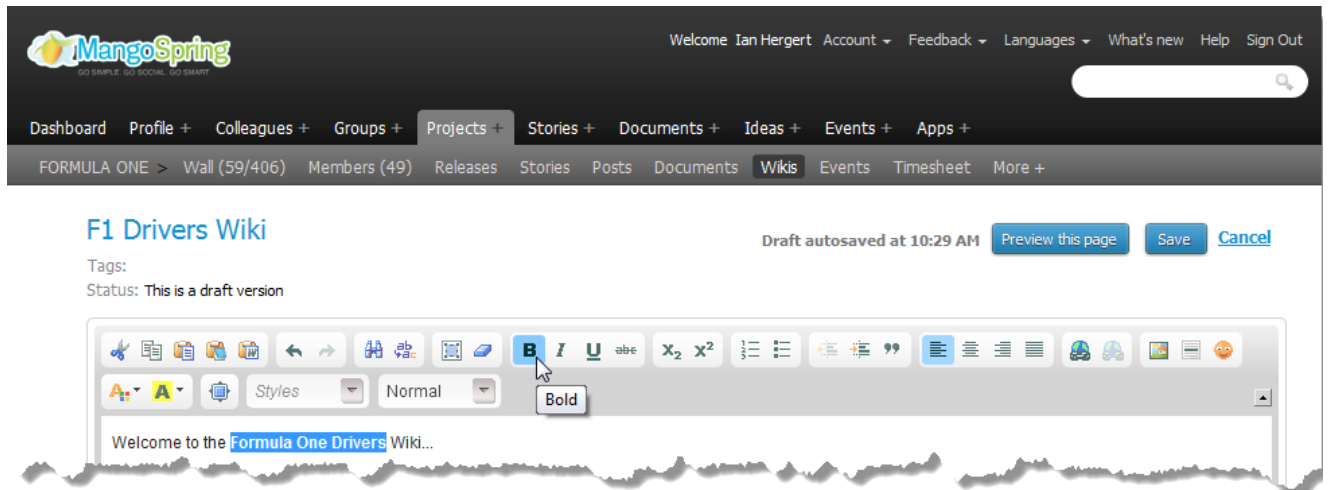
MangoSpring
GO SIMPLE. GO SOCIAL. GO SMART.

Welcome Ian Hergert Account Feedback Languages What's new Help Sign Out

Dashboard Profile + Colleagues + Groups + Projects + Stories + Documents + Ideas + Events + Apps +

FORMULA ONE > Wall (59/406) Members (49) Releases Stories Posts Documents Wikis Events Timesheet More +

F1 Drivers Wiki

Draft autosaved at 10:29 AM Preview this page Save Cancel

Tags:
Status: This is a draft version

B I U abc $X_2$ $X^2$

Styles Normal

Bold

Welcome to the Formula One Drivers Wiki...